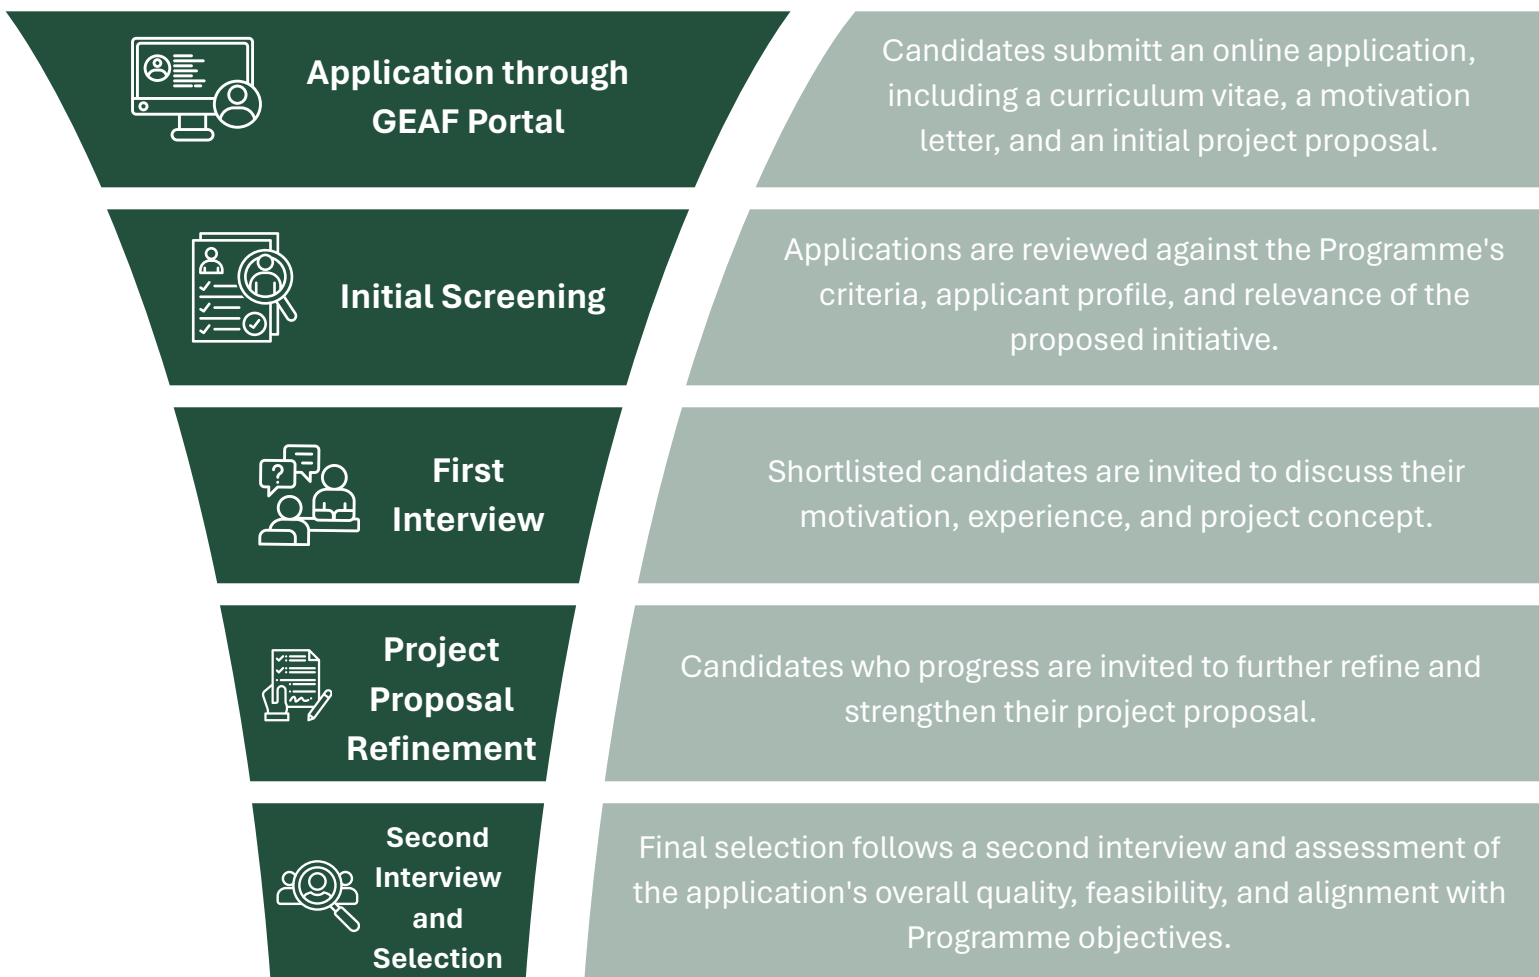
Application through GEAF Portal

Candidates submitt an online application, including a curriculum vitae, a motivation letter, and an initial project proposal.

Initial Screening

Applications are reviewed against the Programme's criteria, applicant profile, and relevance of the proposed initiative.

First Interview

Shortlisted candidates are invited to discuss their motivation, experience, and project concept.

Project Proposal Refinement

Candidates who progress are invited to further refine and strengthen their project proposal.

Second Interview and Selection

Final selection follows a second interview and assessment of the application's overall quality, feasibility, and alignment with Programme objectives.